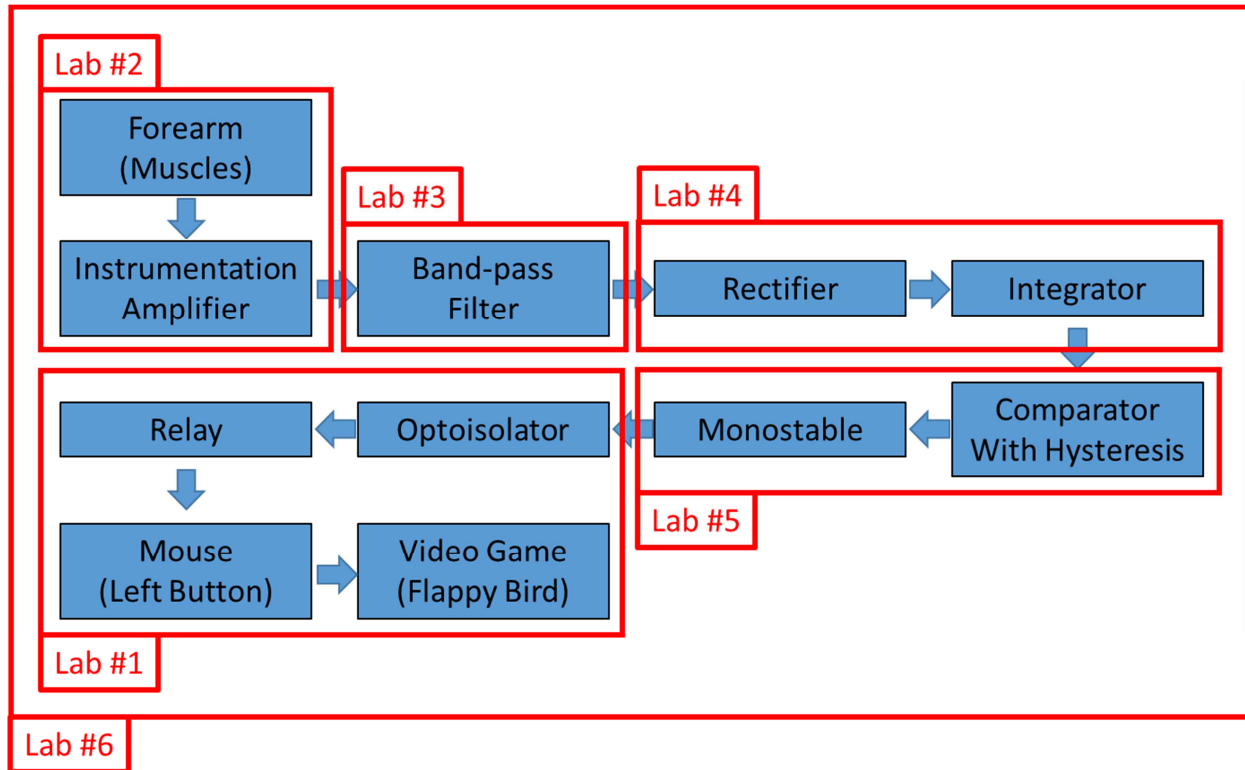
Lab #2

Forearm (Muscles)

Instrumentation Amplifier

Lab #3

Band-pass Filter

Lab #4

Rectifier

Integrator

Relay

Optoisolator

Monostable

Comparator With Hysteresis

Lab #5

Mouse (Left Button)

Video Game (Flappy Bird)

Lab #1

Lab #6